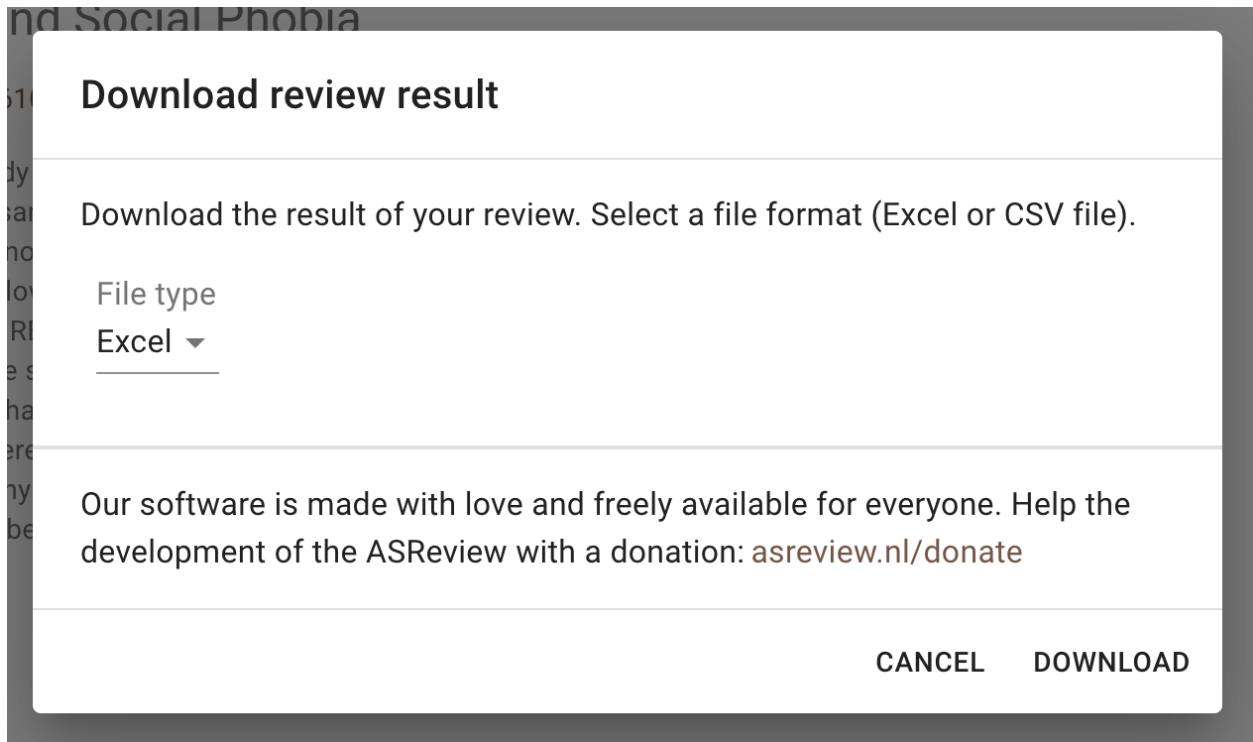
nd Social Phobia

Download review result

Download the result of your review. Select a file format (Excel or CSV file).

File type
Excel

Our software is made with love and freely available for everyone. Help the development of the ASReview with a donation: asreview.nl/donate

CANCEL DOWNLOAD